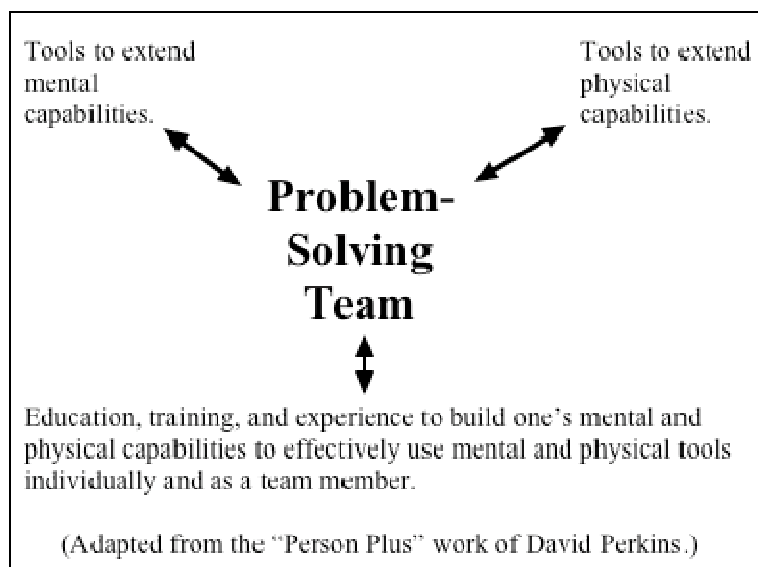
Tools to extend mental capabilities.

Tools to extend physical capabilities.

Problem-Solving Team

Education, training, and experience to build one's mental and physical capabilities to effectively use mental and physical tools individually and as a team member.

(Adapted from the "Person Plus" work of David Perkins.)